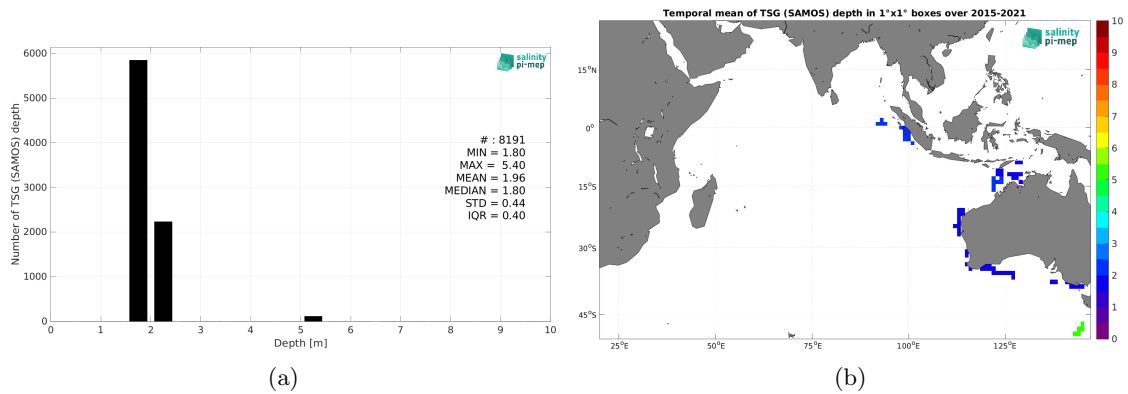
6000
5000
4000
3000
2000
1000
0
Number of TSG (SAMOS) depth
0 1 2 3 4 5 6 7 8 9 10
Depth [m]
salinity pi-mep
# : 8191
MIN = 1.80
MAX = 5.40
MEAN = 1.96
MEDIAN = 1.80
STD = 0.44
IQR = 0.40

(a)

Temporal mean of TSG (SAMOS) depth in 1°x1° boxes over 2015-2021
salinity pi-mep
15°N
0°
15°S
30°S
45°S
25°E 50°E 75°E 100°E 125°E
10
9
8
7
6
5
4
3
2
1
0

(b)